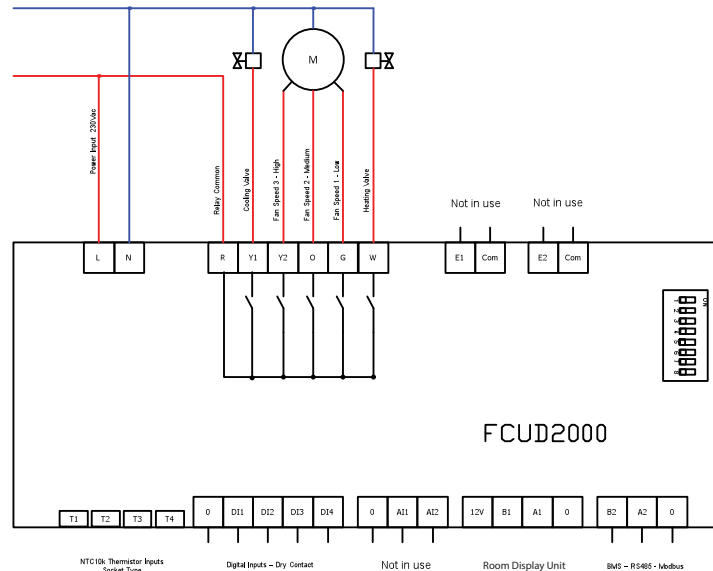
M

Power Input 230Vac

Relay Common

Cooling Valve

Fan Speed 3 - High

Fan Speed 2 - Medium

Fan Speed 1 - Low

Heating Valve

Not in use

Not in use

L N R Y1 Y2 O G W E1 Com E2 Com

ON
1
2
3
4
5
6
7
8

FCUD2000

T1 T2 T3 T4

0 DI1 DI2 DI3 DI4

0 AI1 AI2

12V B1 A1 0

B2 A2 0

NTC10k Thermistor Inputs Socket Type

Digital Inputs - Dry Contact

Not in use

Room Display Unit

BMS - RS485 - Modbus